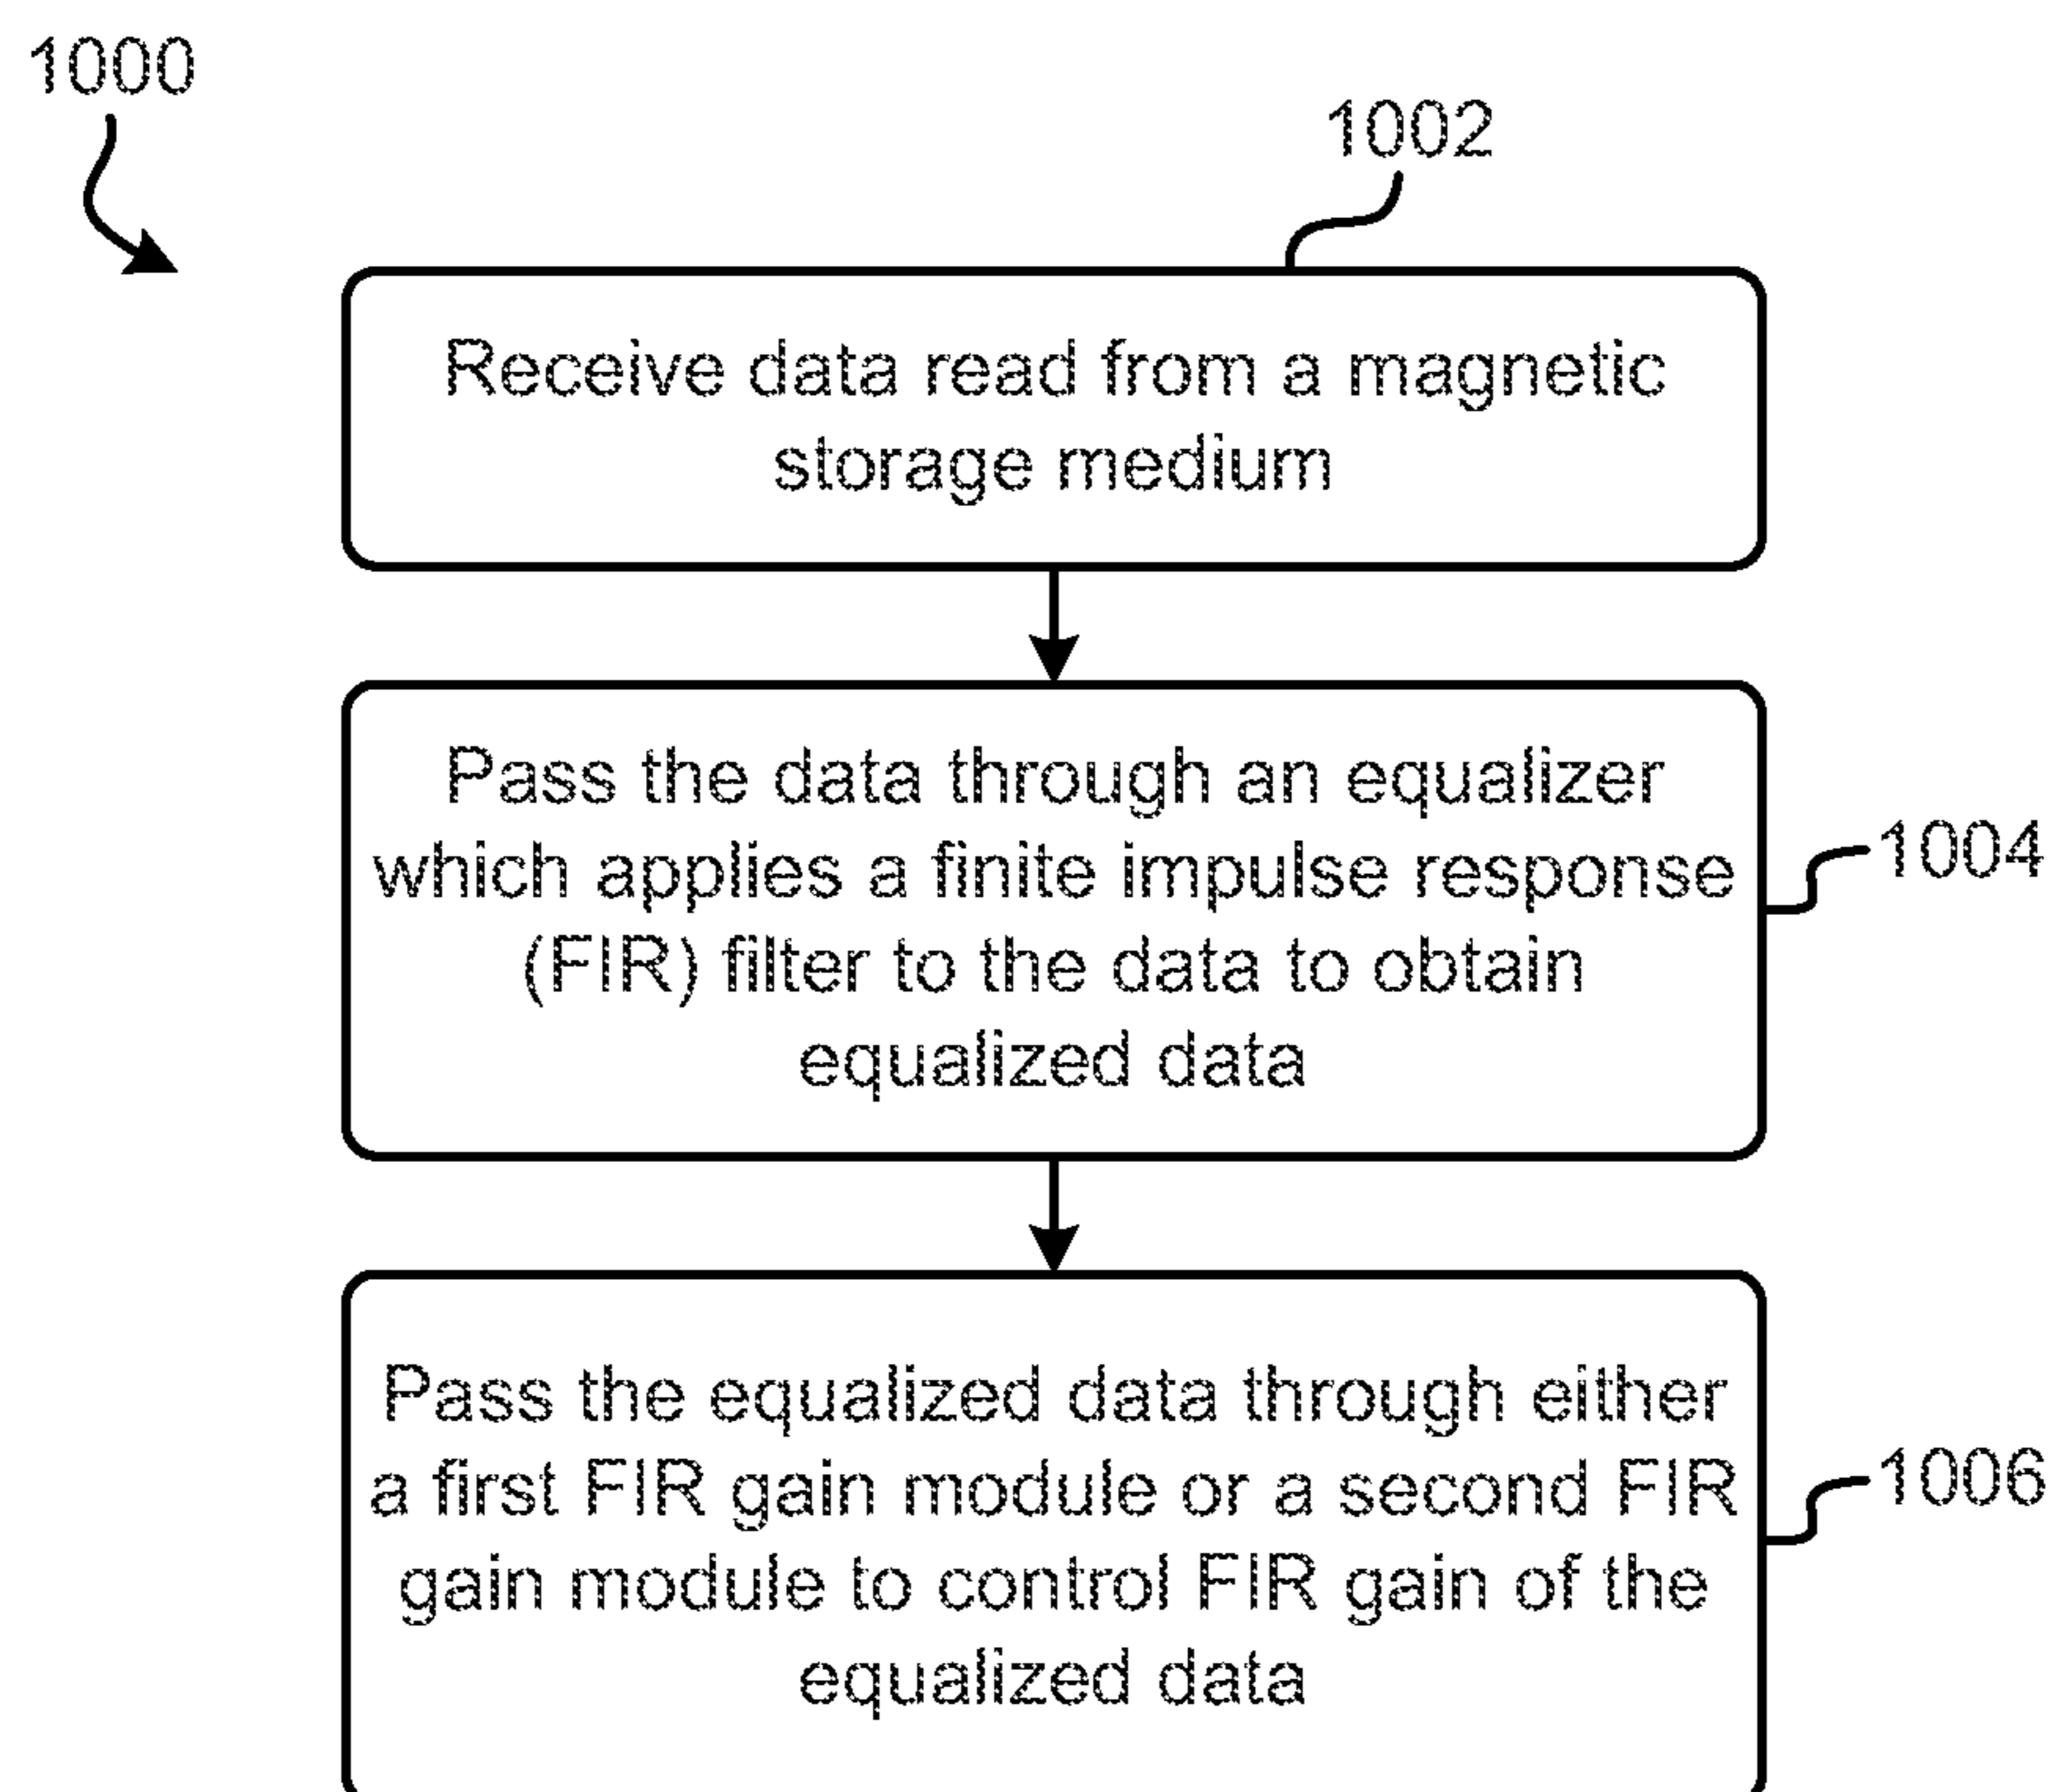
1000

1002

Receive data read from a magnetic storage medium

Pass the data through an equalizer which applies a finite impulse response (FIR) filter to the data to obtain equalized data

1004

Pass the equalized data through either a first FIR gain module or a second FIR gain module to control FIR gain of the equalized data

1006